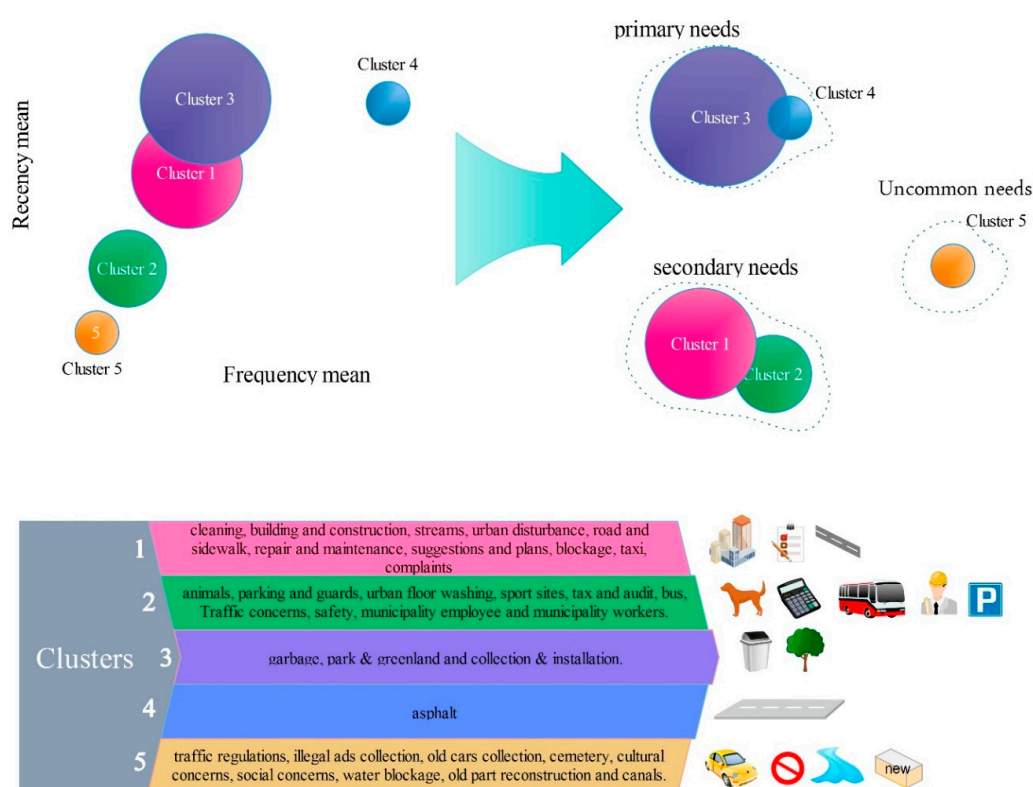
Recency mean

Cluster 3

Cluster 1

Cluster 4

Cluster 2

5

Cluster 5

Frequency mean

primary needs

Cluster 3

Cluster 4

Uncommon needs

Cluster 5

secondary needs

Cluster 1

Cluster 2

Clusters

1 cleaning, building and construction, streams, urban disturbance, road and sidewalk, repair and maintenance, suggestions and plans, blockage, taxi, complaints

2 animals, parking and guards, urban floor washing, sport sites, tax and audit, bus, Traffic concerns, safety, municipality employee and municipality workers.

3 garbage, park & greenland and collection & installation.

4 asphalt

5 traffic regulations, illegal ads collection, old cars collection, cemetery, cultural concerns, social concerns, water blockage, old part reconstruction and canals.

P

new